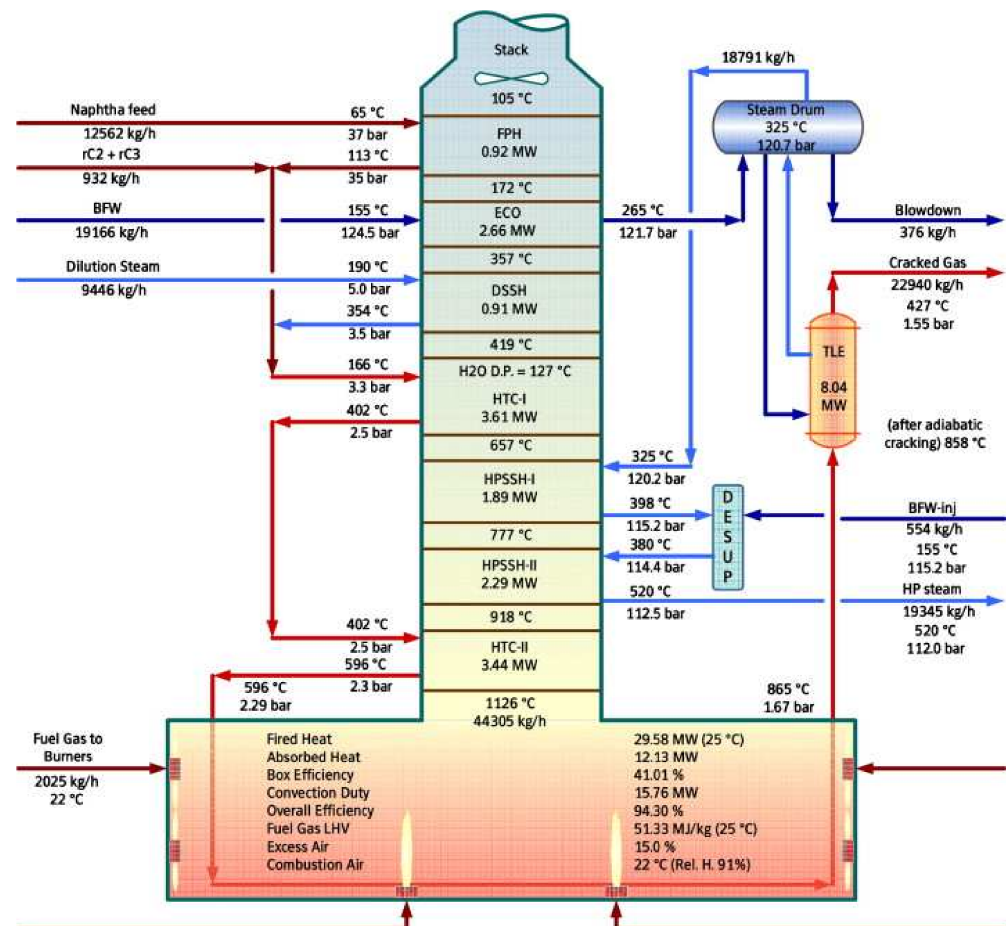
Stack
105 °C
18791 kg/h
Steam Drum
325 °C
120.7 bar

Naphtha feed
12562 kg/h
65 °C
37 bar
FPH
0.92 MW

rC2 + rC3
932 kg/h
113 °C
35 bar
172 °C

BFW
19166 kg/h
155 °C
124.5 bar
ECO
2.66 MW
265 °C
121.7 bar
Blowdown
376 kg/h

357 °C
Dilution Steam
9446 kg/h
190 °C
5.0 bar
DSSH
0.91 MW
Cracked Gas
22940 kg/h
427 °C
1.55 bar
354 °C
3.5 bar
419 °C
166 °C
3.3 bar
H2O D.P. = 127 °C
TLE
8.04
MW
402 °C
2.5 bar
HTC-I
3.61 MW
(after adiabatic cracking) 858 °C
657 °C
325 °C
120.2 bar
HPSSH-I
1.89 MW
398 °C
115.2 bar
DESUP
BFW-inj
554 kg/h
155 °C
115.2 bar
777 °C
380 °C
114.4 bar
HPSSH-II
2.29 MW
520 °C
112.5 bar
HP steam
19345 kg/h
520 °C
112.0 bar
918 °C
402 °C
2.5 bar
HTC-II
3.44 MW
596 °C
2.3 bar
596 °C
2.29 bar
1126 °C
44305 kg/h
865 °C
1.67 bar

Fuel Gas to Burners
2025 kg/h
22 °C

Fired Heat 29.58 MW (25 °C)
Absorbed Heat 12.13 MW
Box Efficiency 41.01 %
Convection Duty 15.76 MW
Overall Efficiency 94.30 %
Fuel Gas LHV 51.33 MJ/kg (25 °C)
Excess Air 15.0 %
Combustion Air 22 °C (Rel. H. 91%)